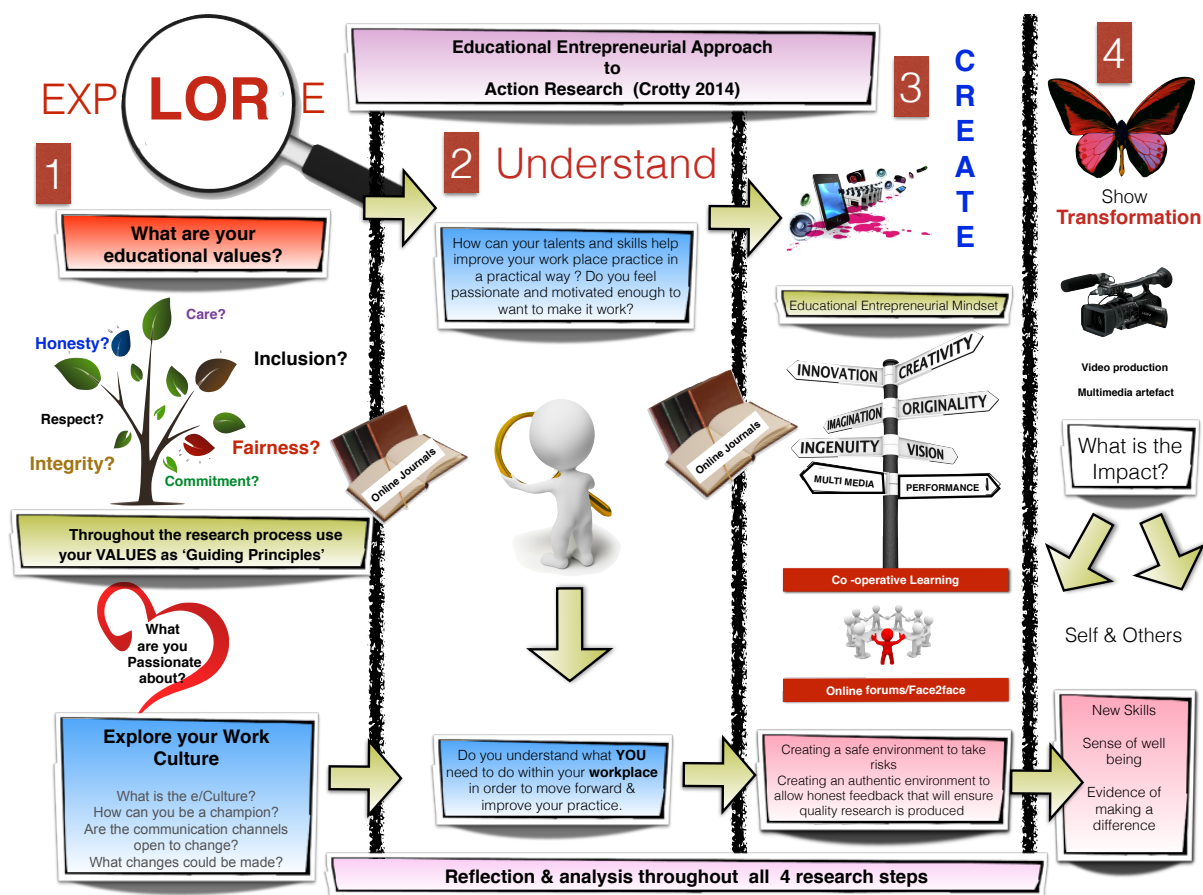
Educational Entrepreneurial Approach to Action Research (Crotty 2014)

EXPLORE

1

What are your educational values?

Care?

Honesty?

Inclusion?

Respect?

Fairness?

Integrity?

Commitment?

Throughout the research process use your VALUES as 'Guiding Principles'

What are you Passionate about?

Explore your Work Culture

What is the e/Culture?
How can you be a champion?
Are the communication channels open to change?
What changes could be made?

2 Understand

How can your talents and skills help improve your work place practice in a practical way ? Do you feel passionate and motivated enough to want to make it work?

Online Journals

Online Journals

Do you understand what YOU need to do within your workplace in order to move forward & improve your practice.

3

CREATE

Educational Entrepreneurial Mindset

INNOVATION

CREATIVITY

IMAGINATION

ORIGINALITY

INGENUITY

VISION

MULTI MEDIA

PERFORMANCE

Co -operative Learning

Online forums/Face2face

Creating a safe environment to take risks
Creating an authentic environment to allow honest feedback that will ensure quality research is produced

4

Show Transformation

Video production

Multimedia artefact

What is the Impact?

Self & Others

New Skills

Sense of well being

Evidence of making a difference

Reflection & analysis throughout all 4 research steps